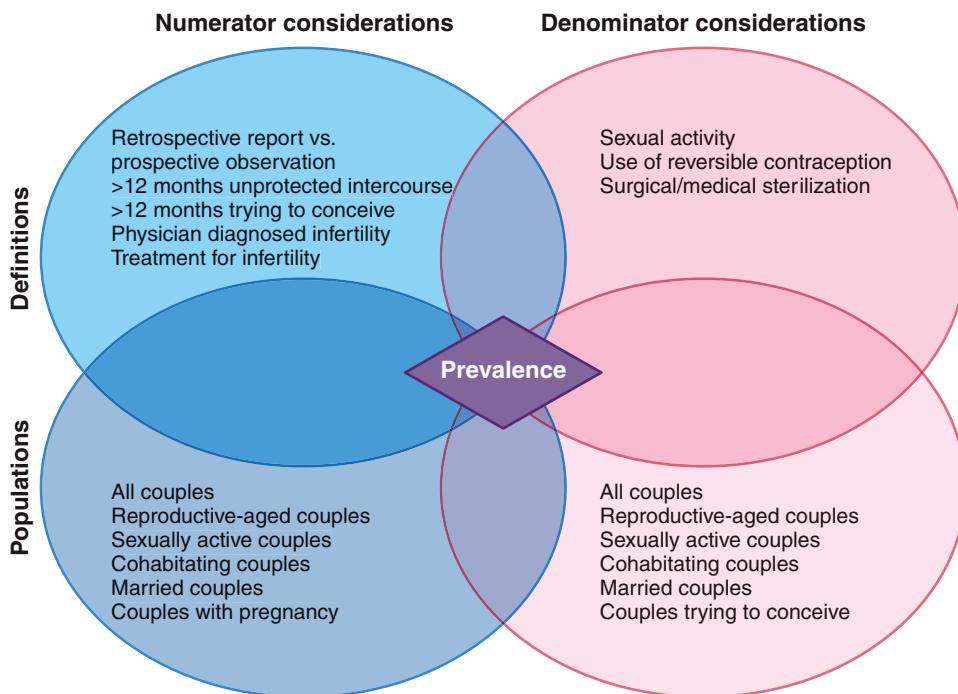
Numerator considerations

Denominator considerations

Definitions

Retrospective report vs. prospective observation
>12 months unprotected intercourse
>12 months trying to conceive
Physician diagnosed infertility
Treatment for infertility

Sexual activity
Use of reversible contraception
Surgical/medical sterilization

Prevalence

Populations

All couples
Reproductive-aged couples
Sexually active couples
Cohabitating couples
Married couples
Couples with pregnancy

All couples
Reproductive-aged couples
Sexually active couples
Cohabitating couples
Married couples
Couples trying to conceive